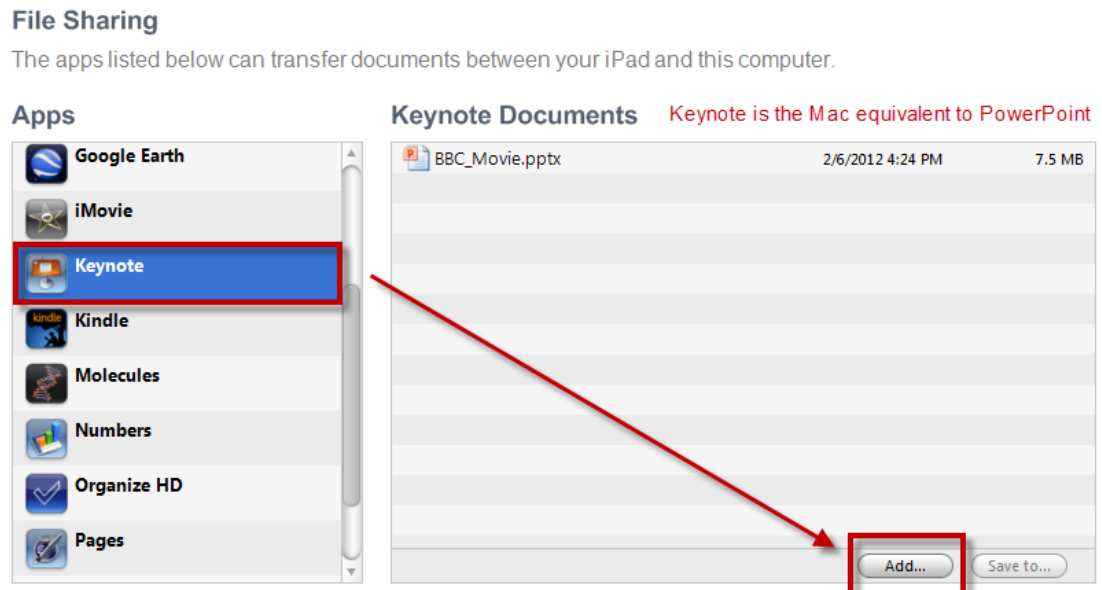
File Sharing

The apps listed below can transfer documents between your iPad and this computer.

Apps

Google Earth
iMovie
Keynote
Kindle
Molecules
Numbers
Organize HD
Pages

Keynote Documents

Keynote is the Mac equivalent to PowerPoint

| BBC_Movie.pptx | 2/6/2012 4:24 PM | 7.5 MB |
|---|---|---|

Add...
Save to...